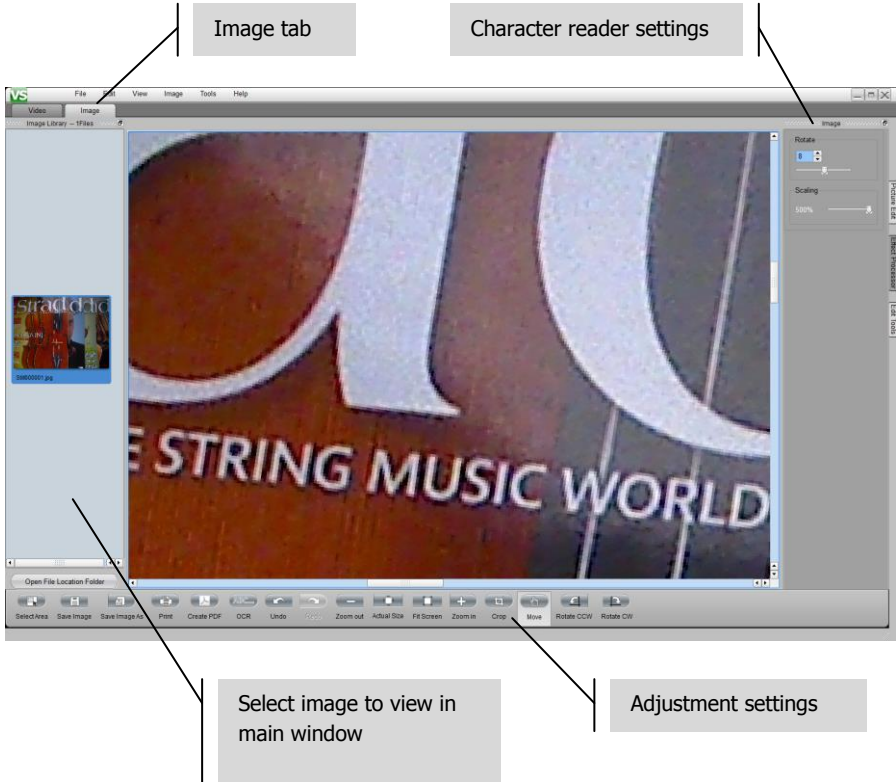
Image tab

Character reader settings

VS File Edit View Image Tools Help

Video Image

Image Library -- 1Files

Image

Rotate

0

Scaling

500%

Picture Edit

Effect Processing

Edit Tools

stradd

IM000001.jpg

E STRING MUSIC WORLD

Open File Location Folder

Select Area Save Image Save Image As Print Create PDF OCR Undo Redo Zoom out Actual Size Fit Screen Zoom in Crop Move Rotate CCW Rotate CW

Select image to view in main window

Adjustment settings